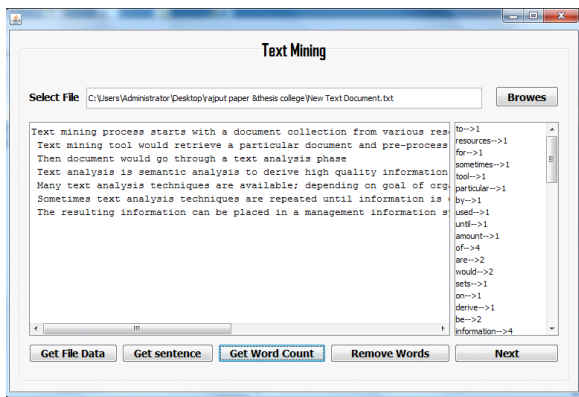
Text Mining

Select File C:\Users\Administrator\Desktop\rajput paper &thesis college\New Text Document.txt

Browes

Text mining process starts with a document collection from various res
Text mining tool would retrieve a particular document and pre-process
Then document would go through a text analysis phase
Text analysis is semantic analysis to derive high quality information
Many text analysis techniques are available; depending on goal of org
Sometimes text analysis techniques are repeated until information is
The resulting information can be placed in a management information s

to-->1
resources-->1
for-->1
sometimes-->1
tool-->1
particular-->1
by-->1
used-->1
until-->1
amount-->1
of-->4
are-->2
would-->2
sets-->1
on-->1
derive-->1
be-->2
information-->4

Get File Data
Get sentence
Get Word Count
Remove Words
Next